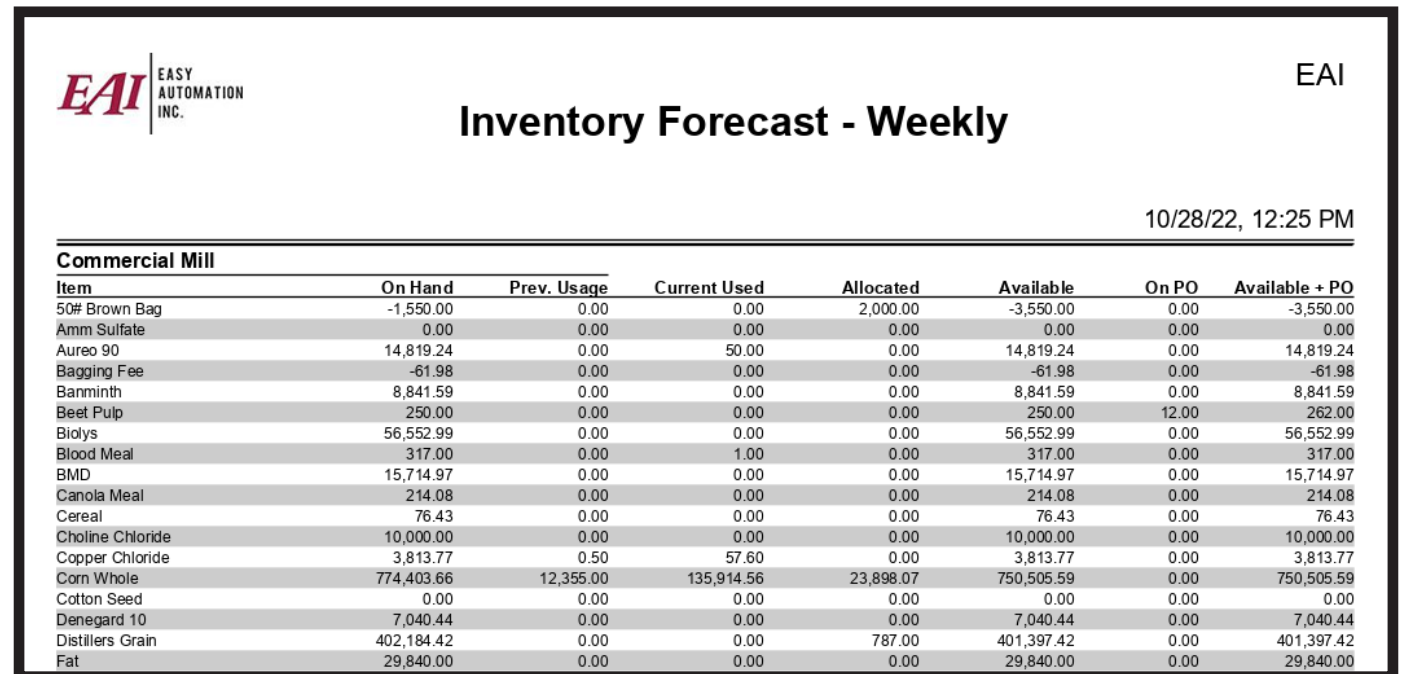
EAI EASY AUTOMATION INC.

EAI

Inventory Forecast - Weekly

10/28/22, 12:25 PM

Commercial Mill

| Item | On Hand | Prev. Usage | Current Used | Allocated | Available | On PO | Available + PO |
|---|---|---|---|---|---|---|---|
| 50# Brown Bag | -1,550.00 | 0.00 | 0.00 | 2,000.00 | -3,550.00 | 0.00 | -3,550.00 |
| Amm Sulfate | 0.00 | 0.00 | 0.00 | 0.00 | 0.00 | 0.00 | 0.00 |
| Aureo 90 | 14,819.24 | 0.00 | 50.00 | 0.00 | 14,819.24 | 0.00 | 14,819.24 |
| Bagging Fee | -61.98 | 0.00 | 0.00 | 0.00 | -61.98 | 0.00 | -61.98 |
| Banminth | 8,841.59 | 0.00 | 0.00 | 0.00 | 8,841.59 | 0.00 | 8,841.59 |
| Beet Pulp | 250.00 | 0.00 | 0.00 | 0.00 | 250.00 | 12.00 | 262.00 |
| Biolys | 56,552.99 | 0.00 | 0.00 | 0.00 | 56,552.99 | 0.00 | 56,552.99 |
| Blood Meal | 317.00 | 0.00 | 1.00 | 0.00 | 317.00 | 0.00 | 317.00 |
| BMD | 15,714.97 | 0.00 | 0.00 | 0.00 | 15,714.97 | 0.00 | 15,714.97 |
| Canola Meal | 214.08 | 0.00 | 0.00 | 0.00 | 214.08 | 0.00 | 214.08 |
| Cereal | 76.43 | 0.00 | 0.00 | 0.00 | 76.43 | 0.00 | 76.43 |
| Choline Chloride | 10,000.00 | 0.00 | 0.00 | 0.00 | 10,000.00 | 0.00 | 10,000.00 |
| Copper Chloride | 3,813.77 | 0.50 | 57.60 | 0.00 | 3,813.77 | 0.00 | 3,813.77 |
| Corn Whole | 774,403.66 | 12,355.00 | 135,914.56 | 23,898.07 | 750,505.59 | 0.00 | 750,505.59 |
| Cotton Seed | 0.00 | 0.00 | 0.00 | 0.00 | 0.00 | 0.00 | 0.00 |
| Denegard 10 | 7,040.44 | 0.00 | 0.00 | 0.00 | 7,040.44 | 0.00 | 7,040.44 |
| Distillers Grain | 402,184.42 | 0.00 | 0.00 | 787.00 | 401,397.42 | 0.00 | 401,397.42 |
| Fat | 29,840.00 | 0.00 | 0.00 | 0.00 | 29,840.00 | 0.00 | 29,840.00 |